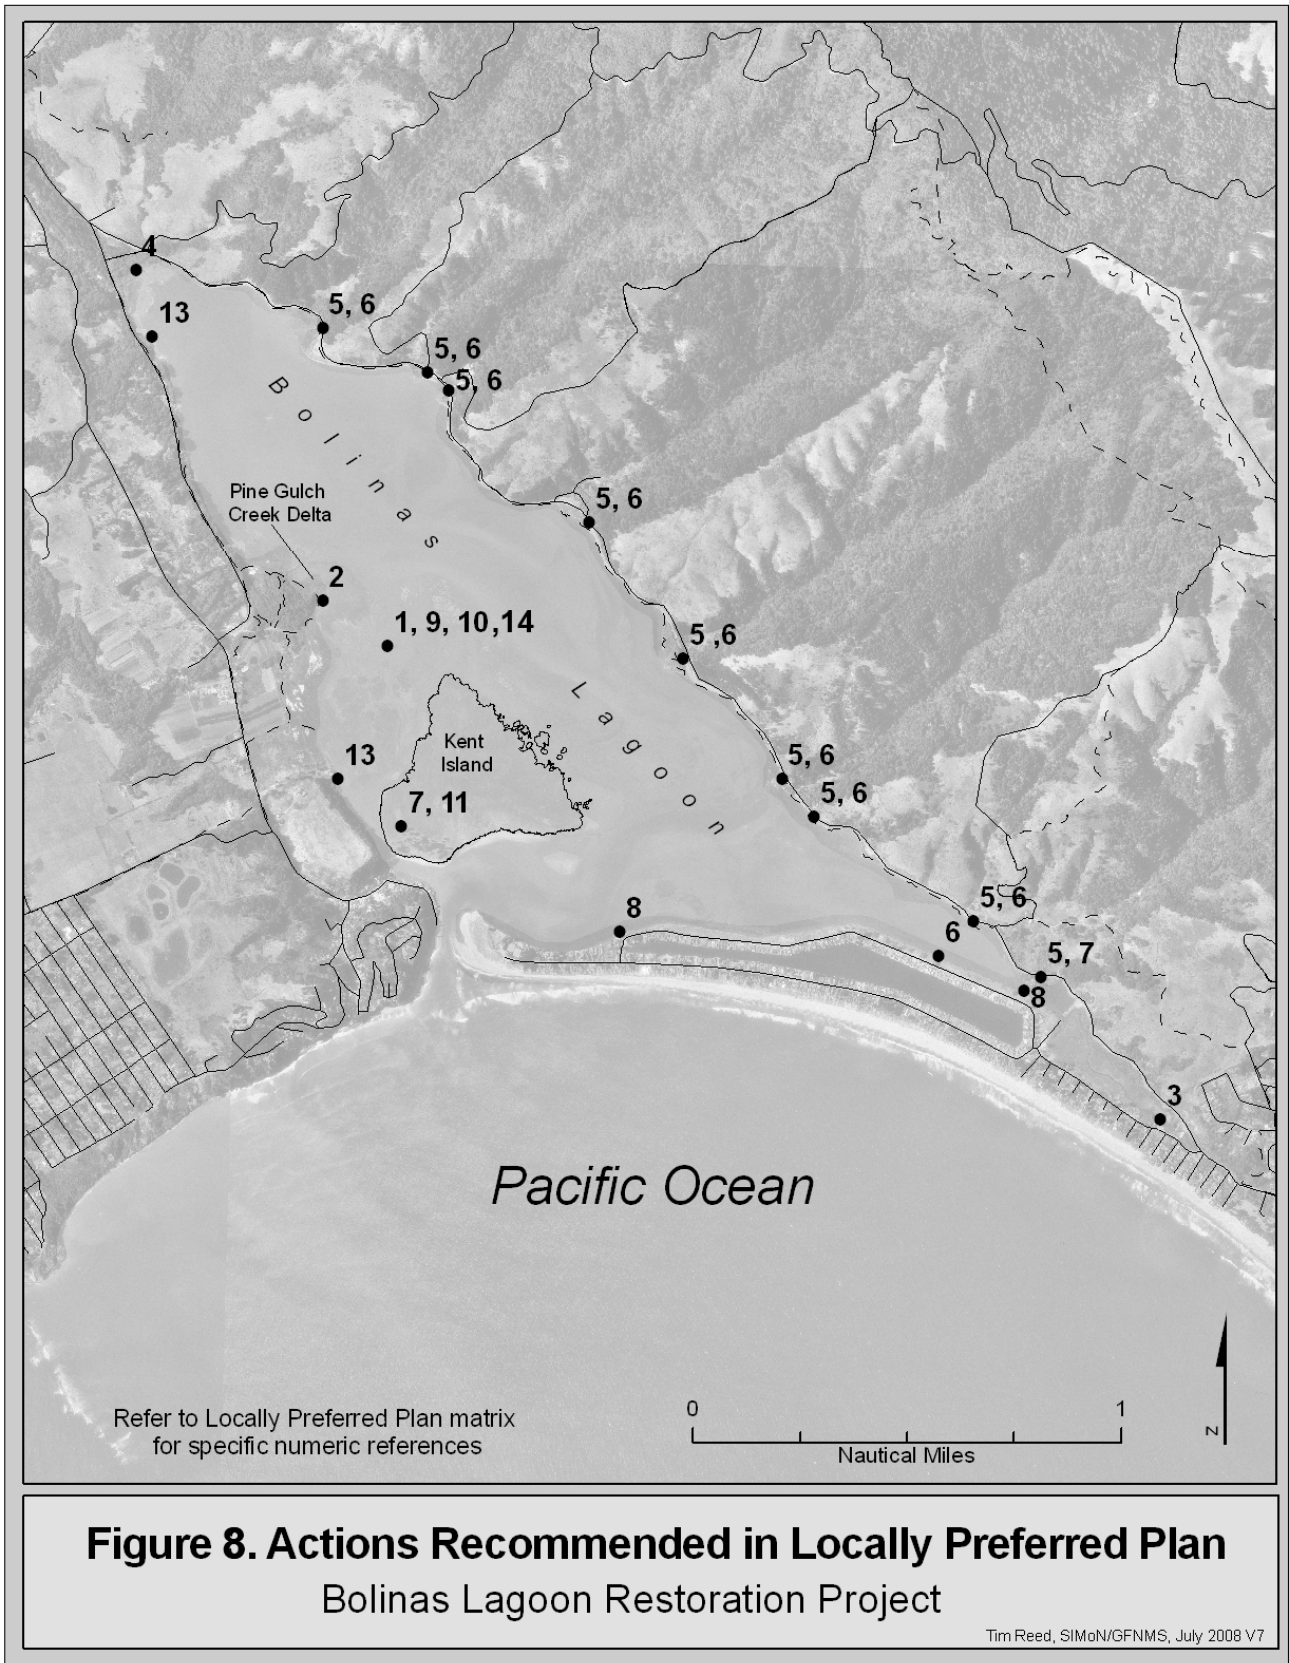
4
13
5, 6
5, 6
5, 6
Bolinas
Pine Gulch Creek Delta
5, 6
2
1, 9, 10,14
5 ,6
Lagoon
Kent Island
13
5, 6
7, 11
5, 6
8
5, 6
6
5, 7
8
3
Pacific Ocean
Refer to Locally Preferred Plan matrix for specific numeric references
0
1
Nautical Miles
N

Figure 8. Actions Recommended in Locally Preferred Plan
Bolinas Lagoon Restoration Project
Tim Reed, SIMoN/GFNMS, July 2008 V7